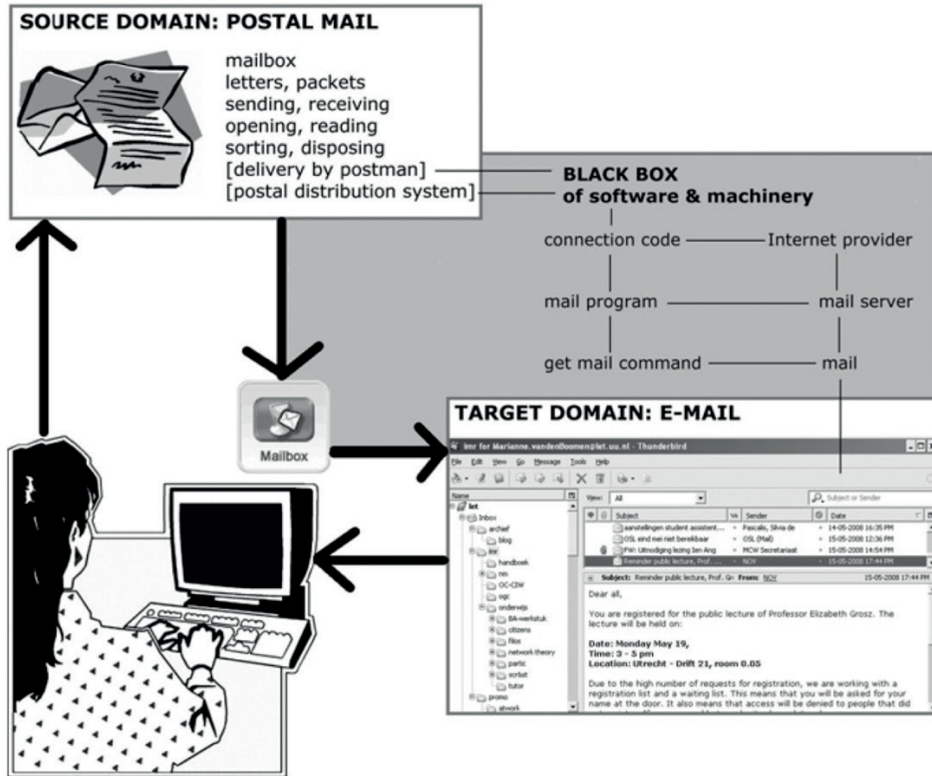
SOURCE DOMAIN: POSTAL MAIL

mailbox
letters, packets
sending, receiving
opening, reading
sorting, disposing
[delivery by postman]
[postal distribution system]

BLACK BOX
of software & machinery

connection code — Internet provider

mail program — mail server

get mail command — mail

Mailbox

TARGET DOMAIN: E-MAIL

lmr for Marianne.vandenBoomen@let.uu.nl - Thunderbird

File Edit View Go Message Tools Help

Name
let
Inbox
archief
blog
lmr
handboek
nm
OC-CIW
oqc
onderwijs
BA-werkstuk
citizens
filos
network theory
partic
scrilat
tutor
promo
artwork

View: All
Subject or Sender

| Subject | Sender | Date |
|---|---|---|
| aanstellingen student assistent... | Pascalis, Silvia de | 14-05-2008 16:35 PM |
| OSL eind mei niet bereikbaar | OSL (Mail) | 15-05-2008 12:36 PM |
| FW: Uitnodiging lezing Ien Ang | MCW Secretariaat | 15-05-2008 14:54 PM |
| Reminder public lecture, Prof. ... | NOV | 15-05-2008 17:44 PM |

Subject: Reminder public lecture, Prof. Gr From: NOV 15-05-2008 17:44 PM

Dear all,

You are registered for the public lecture of Professor Elizabeth Grosz. The lecture will be held on:

Date: Monday May 19,
Time: 3 - 5 pm
Location: Utrecht - Drift 21, room 0.05

Due to the high number of requests for registration, we are working with a registration list and a waiting list. This means that you will be asked for your name at the door. It also means that access will be denied to people that did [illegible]